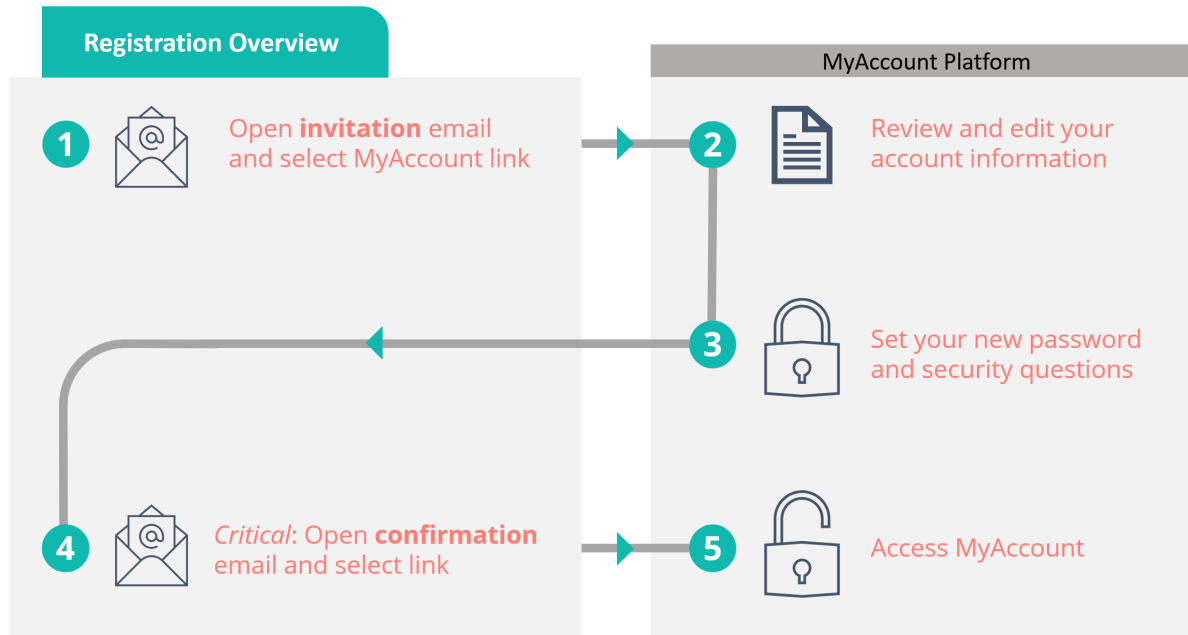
Registration Overview

MyAccount Platform

1 Open **invitation** email and select MyAccount link

2 Review and edit your account information

3 Set your new password and security questions

4 *Critical*: Open **confirmation** email and select link

5 Access MyAccount